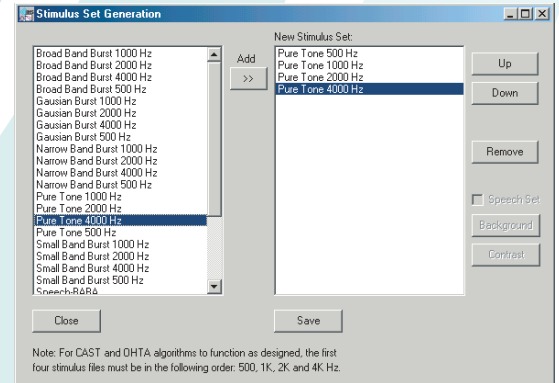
Stimulus Set Generation

Broad Band Burst 1000 Hz
Broad Band Burst 2000 Hz
Broad Band Burst 4000 Hz
Broad Band Burst 500 Hz
Gausian Burst 1000 Hz
Gausian Burst 2000 Hz
Gausian Burst 4000 Hz
Gausian Burst 500 Hz
Narrow Band Burst 1000 Hz
Narrow Band Burst 2000 Hz
Narrow Band Burst 4000 Hz
Narrow Band Burst 500 Hz
Pure Tone 1000 Hz
Pure Tone 2000 Hz
Pure Tone 4000 Hz
Pure Tone 500 Hz
Small Band Burst 1000 Hz
Small Band Burst 2000 Hz
Small Band Burst 4000 Hz
Small Band Burst 500 Hz
Speech-BABA

Add
>>

New Stimulus Set:
Pure Tone 500 Hz
Pure Tone 1000 Hz
Pure Tone 2000 Hz
Pure Tone 4000 Hz

Up
Down
Remove
Speech Set
Background
Contrast

Close
Save

Note: For CAST and OHTA algorithms to function as designed, the first four stimulus files must be in the following order: 500, 1K, 2K and 4K Hz.